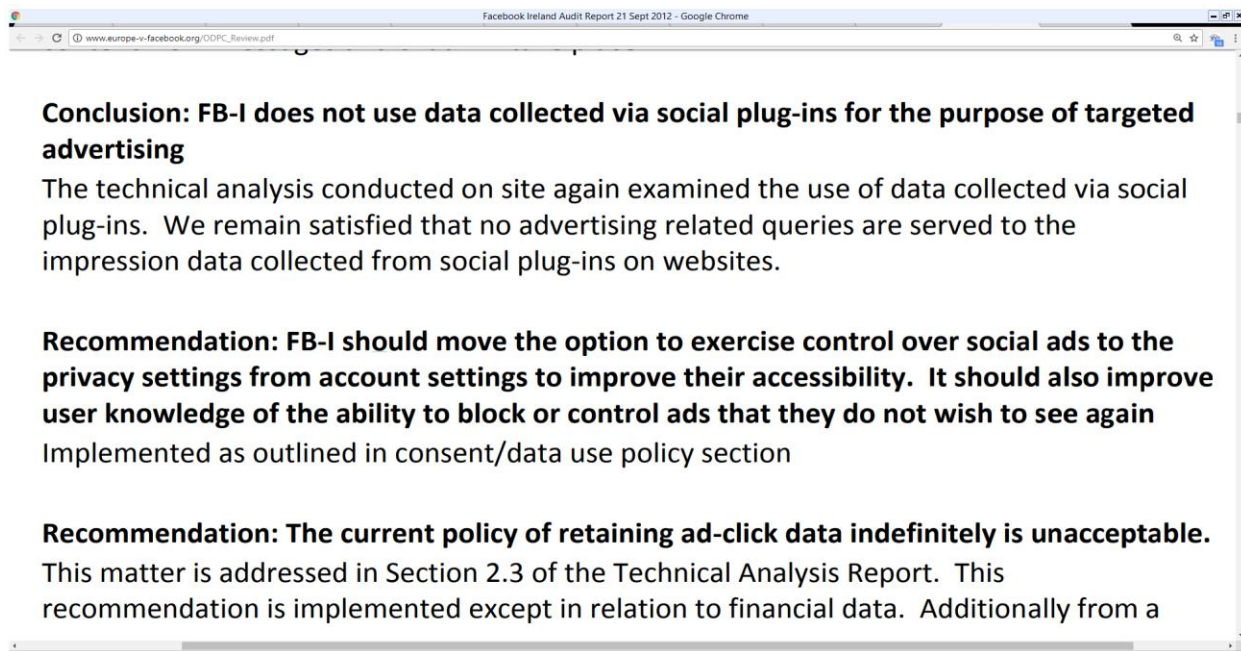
Facebook Ireland Audit Report 21 Sept 2012 - Google Chrome

www.europe-v-facebook.org/ODPC_Review.pdf

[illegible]

Conclusion: FB-I does not use data collected via social plug-ins for the purpose of targeted advertising

The technical analysis conducted on site again examined the use of data collected via social plug-ins. We remain satisfied that no advertising related queries are served to the impression data collected from social plug-ins on websites.

Recommendation: FB-I should move the option to exercise control over social ads to the privacy settings from account settings to improve their accessibility. It should also improve user knowledge of the ability to block or control ads that they do not wish to see again

Implemented as outlined in consent/data use policy section

Recommendation: The current policy of retaining ad-click data indefinitely is unacceptable.

This matter is addressed in Section 2.3 of the Technical Analysis Report. This recommendation is implemented except in relation to financial data. Additionally from a